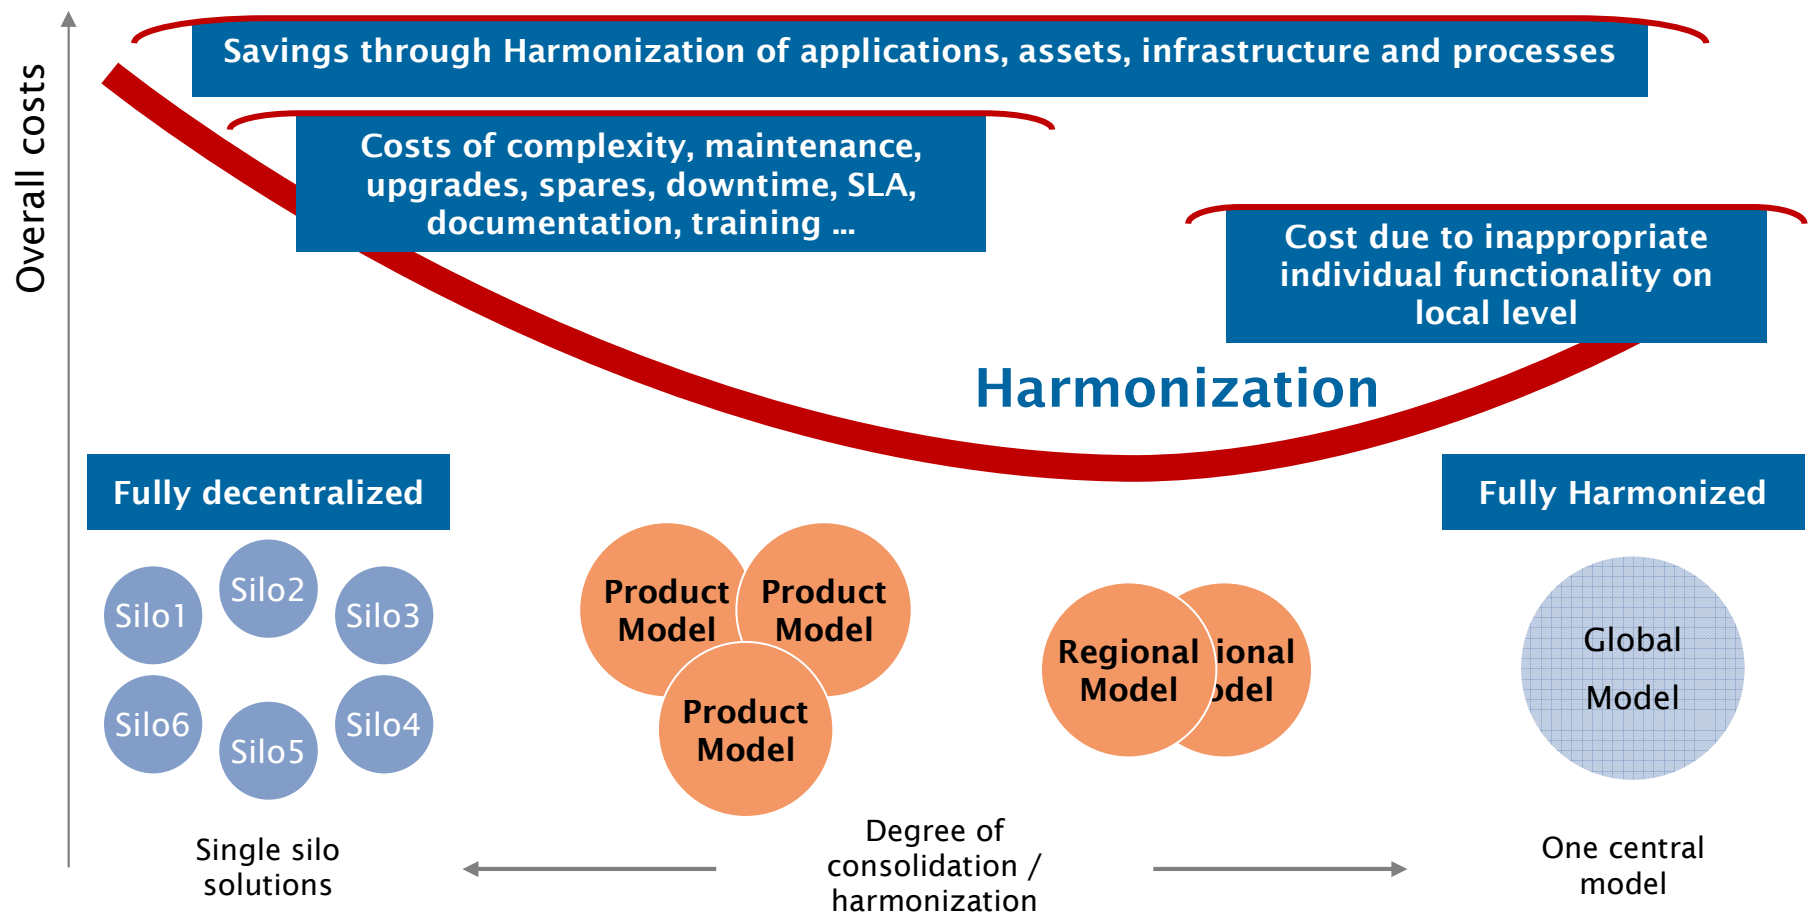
Overall costs

Savings through Harmonization of applications, assets, infrastructure and processes

Costs of complexity, maintenance, upgrades, spares, downtime, SLA, documentation, training …

Cost due to inappropriate individual functionality on local level

Harmonization

Fully decentralized

Fully Harmonized

Silo1 Silo2 Silo3 Silo6 Silo5 Silo4

Product Model

Product Model

Product Model

Regional Model

ional odel

Global Model

Single silo solutions

Degree of consolidation / harmonization

One central model